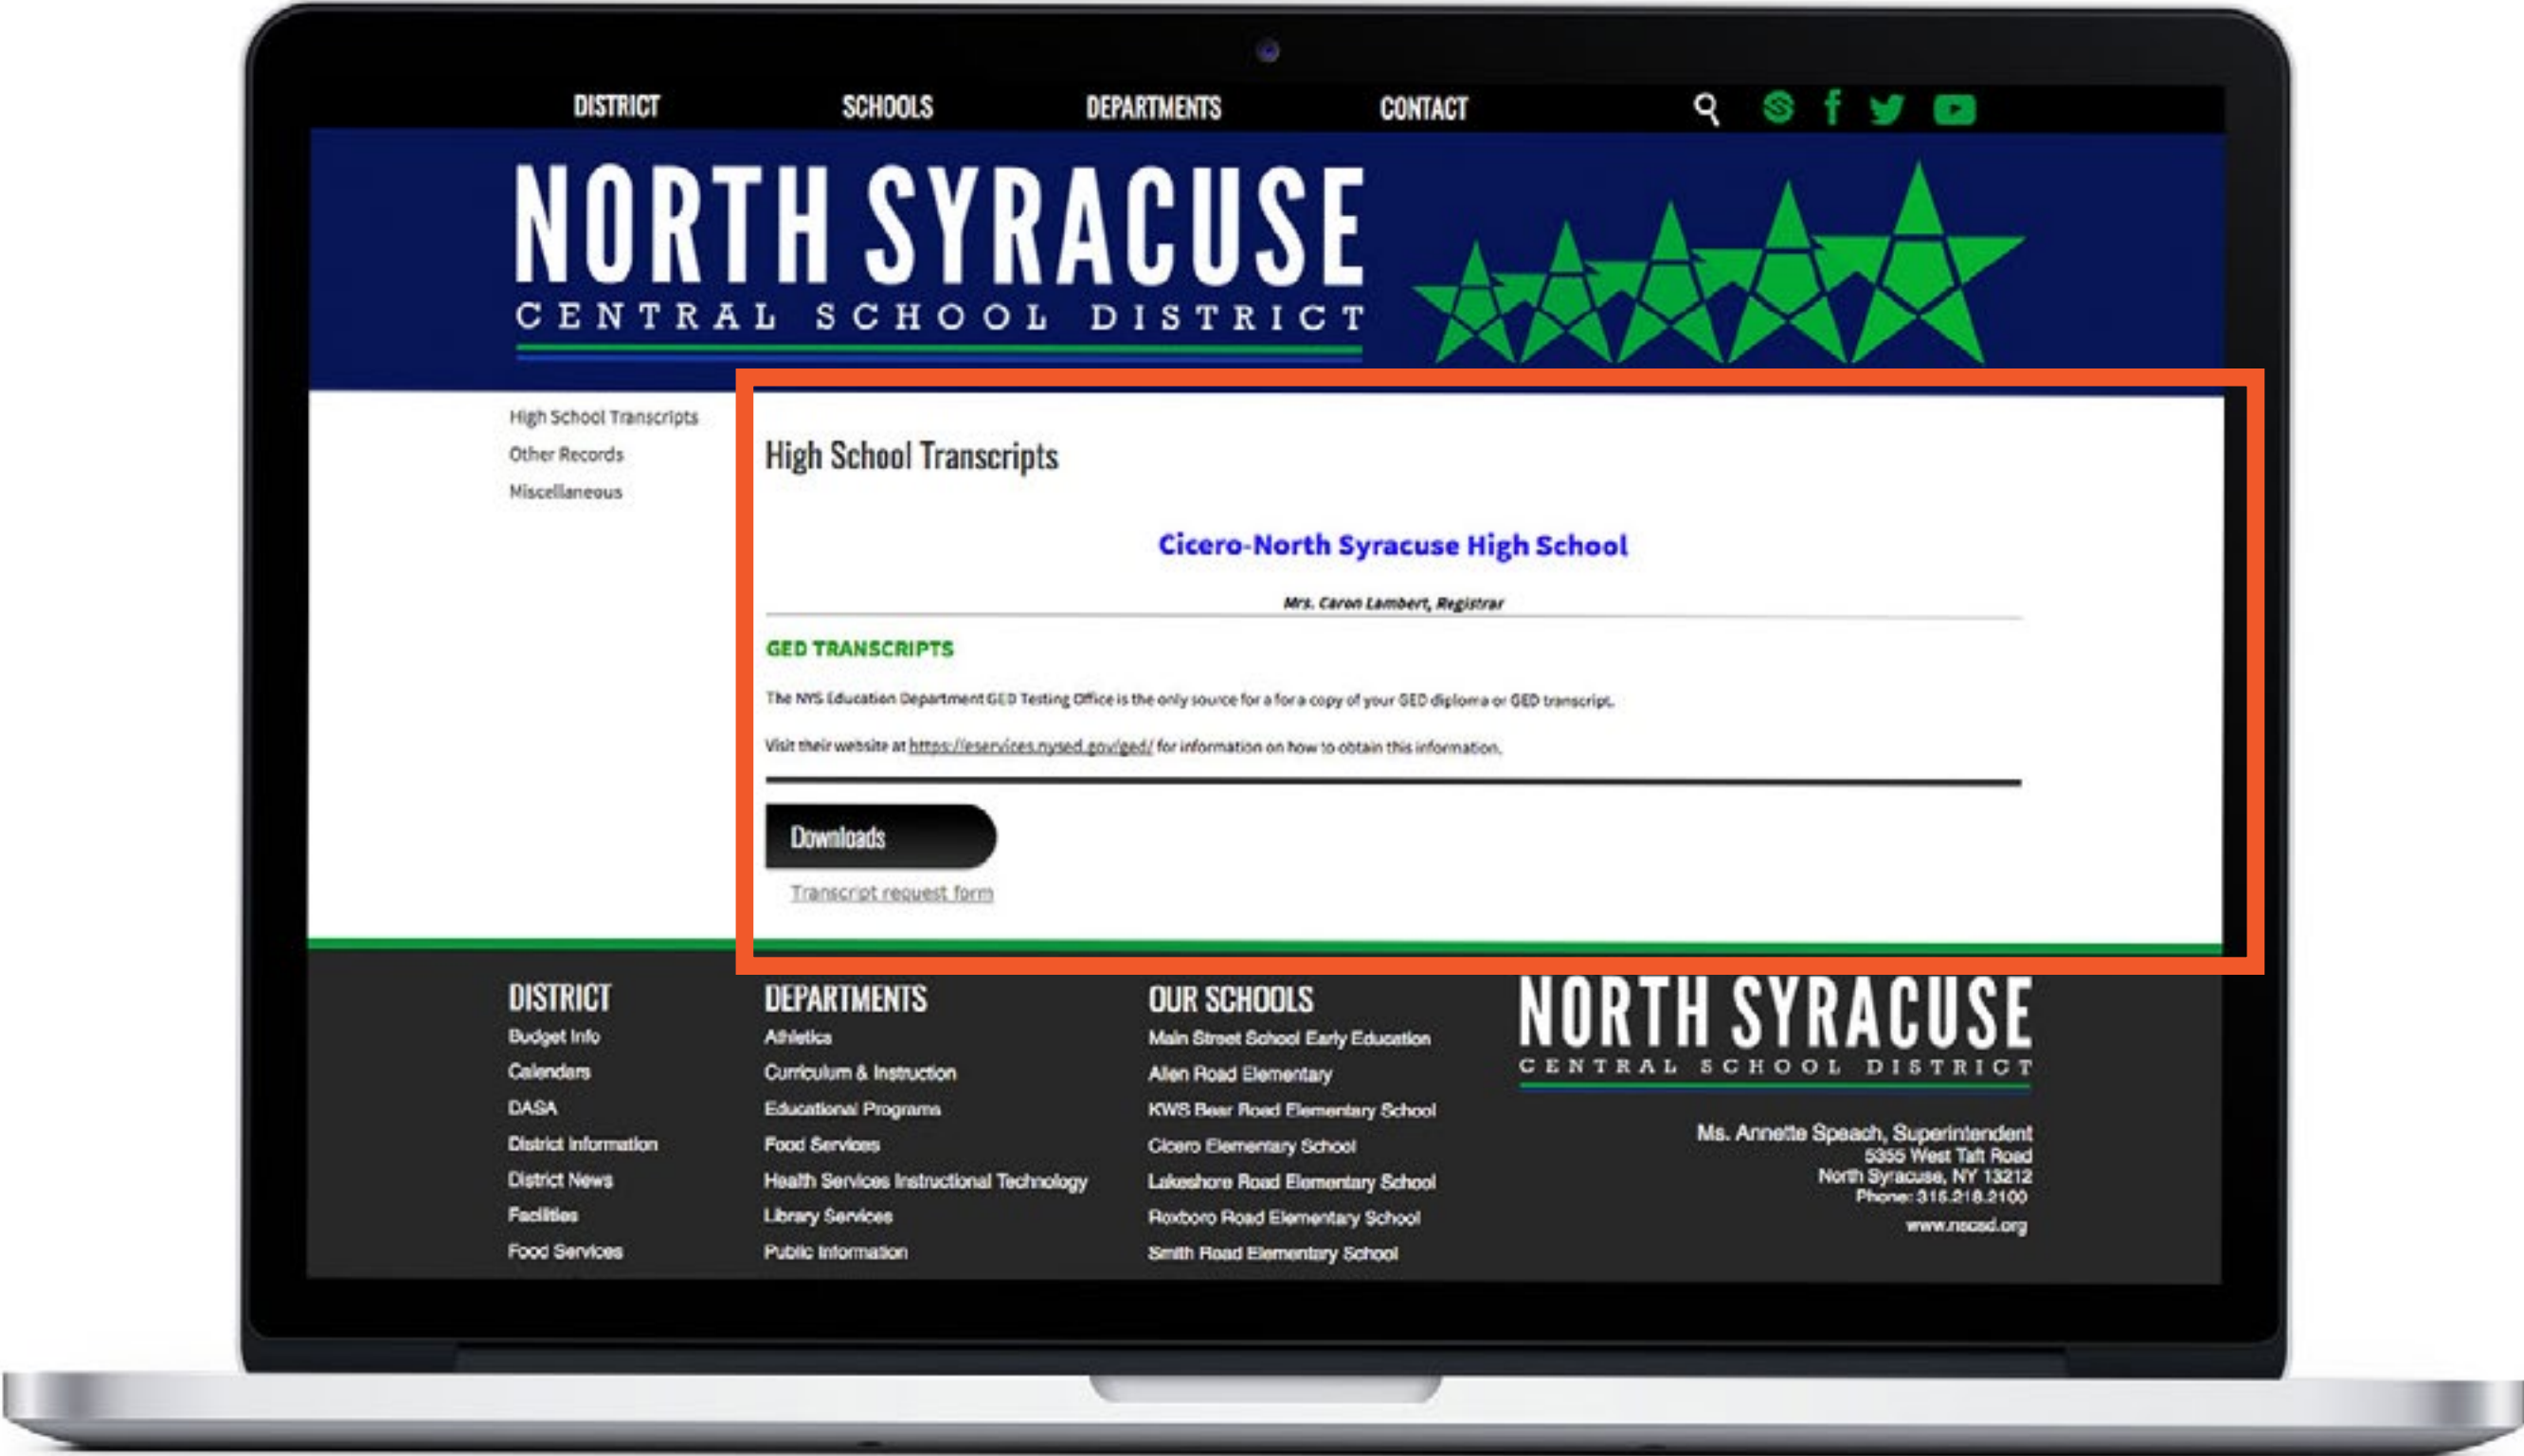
DISTRICT SCHOOLS DEPARTMENTS CONTACT

NORTH SYRACUSE
CENTRAL SCHOOL DISTRICT

High School Transcripts
Other Records
Miscellaneous

High School Transcripts

Cicero-North Syracuse High School

Mrs. Caron Lambert, Registrar

GED TRANSCRIPTS

The NYS Education Department GED Testing Office is the only source for a for a copy of your GED diploma or GED transcript.

Visit their website at https://eservices.nysed.gov/ged/ for information on how to obtain this information.

Downloads

Transcript request form

DISTRICT
Budget Info
Calendars
DASA
District Information
District News
Facilities
Food Services

DEPARTMENTS
Athletics
Curriculum & Instruction
Educational Programs
Food Services
Health Services Instructional Technology
Library Services
Public Information

OUR SCHOOLS
Main Street School Early Education
Allen Road Elementary
KWS Bear Road Elementary School
Cicero Elementary School
Lakeshore Road Elementary School
Roxboro Road Elementary School
Smith Road Elementary School

NORTH SYRACUSE
CENTRAL SCHOOL DISTRICT

Ms. Annette Speach, Superintendent
5355 West Taft Road
North Syracuse, NY 13212
Phone: 315.218.2100
www.nscsd.org